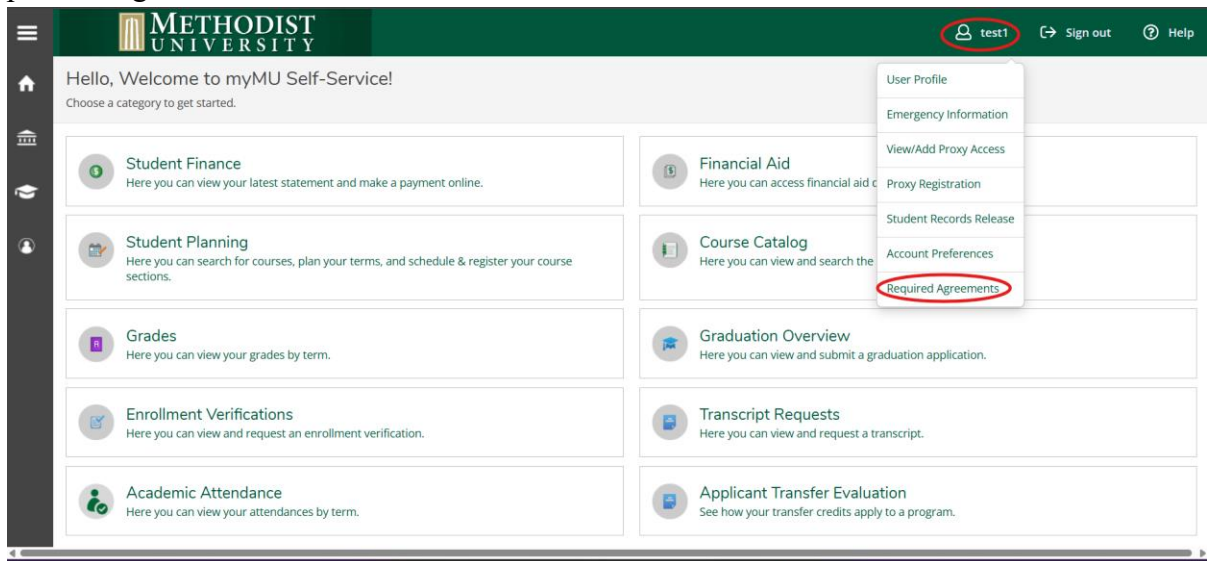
METHODIST UNIVERSITY

test1 Sign out Help

Hello, Welcome to myMU Self-Service!
Choose a category to get started.

User Profile
Emergency Information
View/Add Proxy Access
Proxy Registration
Student Records Release
Account Preferences
Required Agreements

Student Finance
Here you can view your latest statement and make a payment online.

Financial Aid
Here you can access financial aid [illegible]

Student Planning
Here you can search for courses, plan your terms, and schedule & register your course sections.

Course Catalog
Here you can view and search the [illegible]

Grades
Here you can view your grades by term.

Graduation Overview
Here you can view and submit a graduation application.

Enrollment Verifications
Here you can view and request an enrollment verification.

Transcript Requests
Here you can view and request a transcript.

Academic Attendance
Here you can view your attendances by term.

Applicant Transfer Evaluation
See how your transfer credits apply to a program.